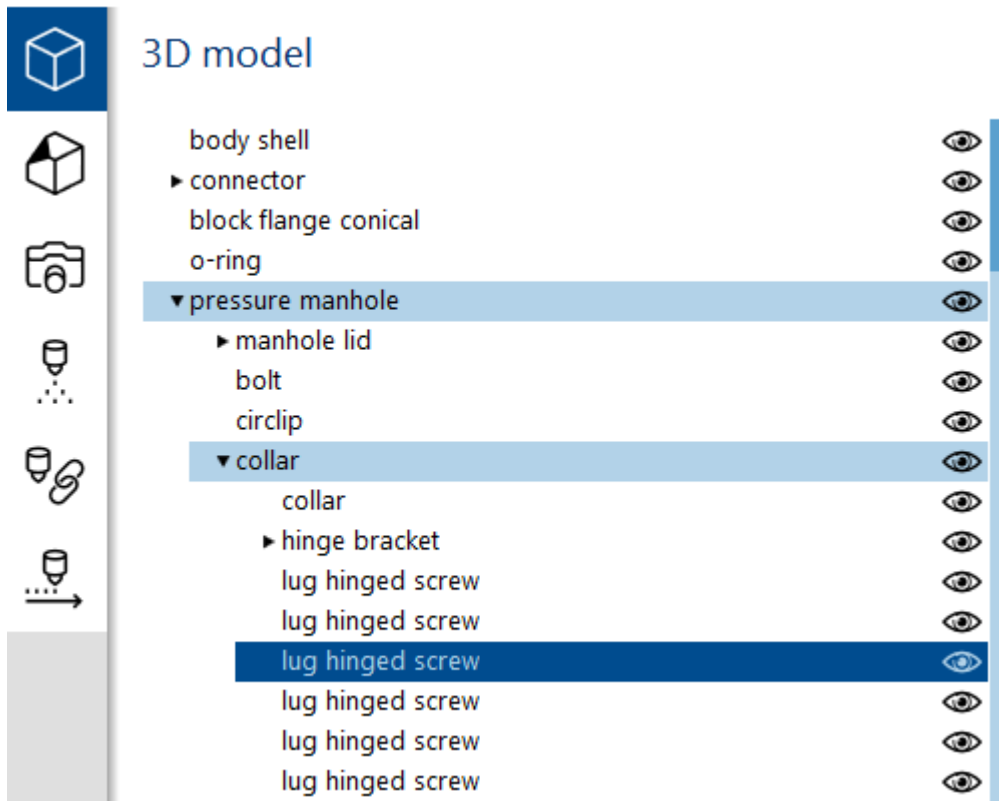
3D model

body shell
▸ connector
block flange conical
o-ring
▾ pressure manhole
▸ manhole lid
bolt
circlip
▾ collar
collar
▸ hinge bracket
lug hinged screw
lug hinged screw
lug hinged screw
lug hinged screw
lug hinged screw
lug hinged screw